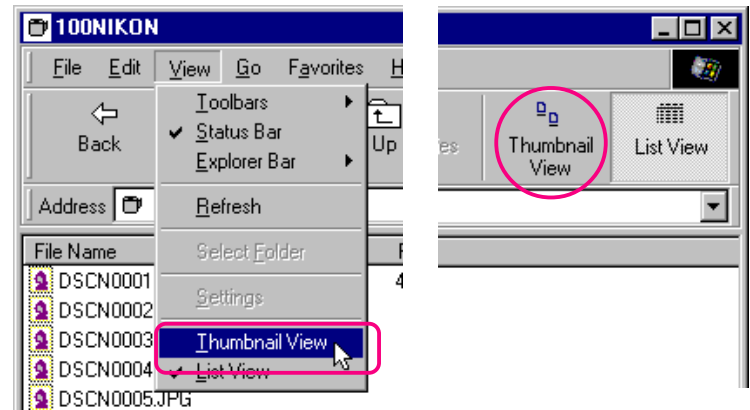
100NIKON

File Edit View Go Favorites H

Back

Toolbars
Status Bar
Explorer Bar
Refresh
Select Folder
Settings
Thumbnail View
List View

Up

Thumbnail View

List View

Address

File Name
DSCN0001
DSCN0002
DSCN0003
DSCN0004
DSCN0005.JPG

F
4